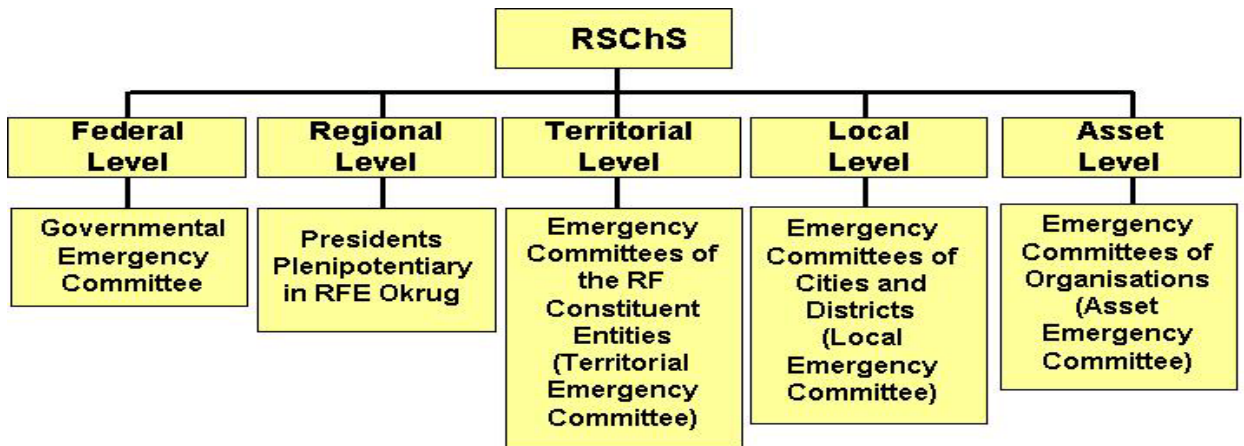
RSChS

Federal Level

Governmental Emergency Committee

Regional Level

Presidents Plenipotentiary in RFE Okrug

Territorial Level

Emergency Committees of the RF Constituent Entities (Territorial Emergency Committee)

Local Level

Emergency Committees of Cities and Districts (Local Emergency Committee)

Asset Level

Emergency Committees of Organisations (Asset Emergency Committee)